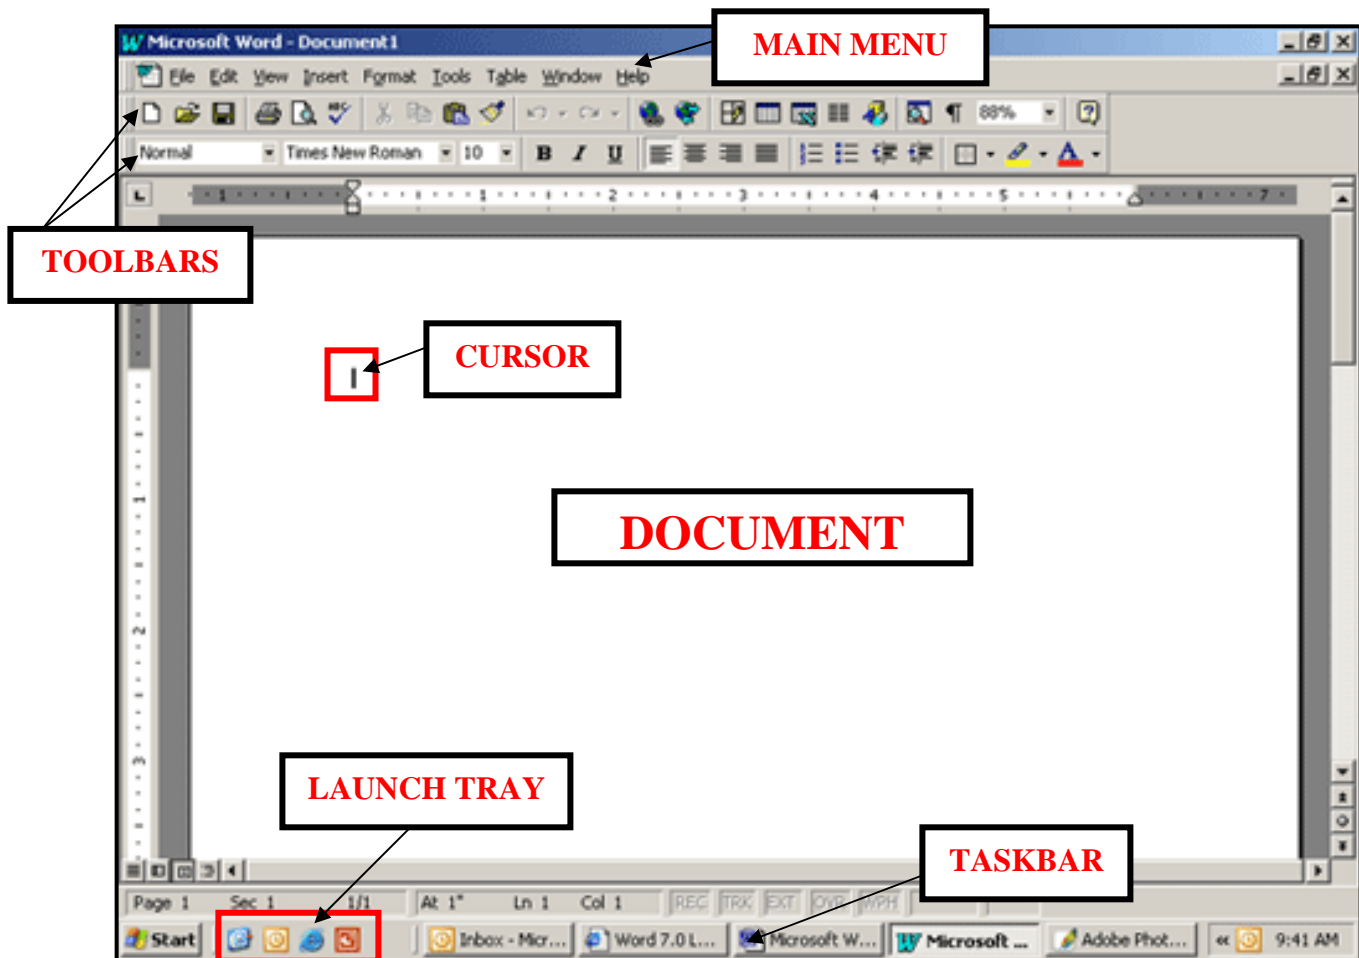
Microsoft Word - Document1

MAIN MENU

File Edit View Insert Format Tools Table Window Help

88%

Normal Times New Roman 10

B I U

TOOLBARS

CURSOR

DOCUMENT

LAUNCH TRAY

TASKBAR

Page 1 Sec 1 1/1 At 1" Ln 1 Col 1 REC TRK EXT OVR WPH

Start Inbox - Micr... Word 7.0 L... Microsoft W... Microsoft ... Adobe Phot... 9:41 AM